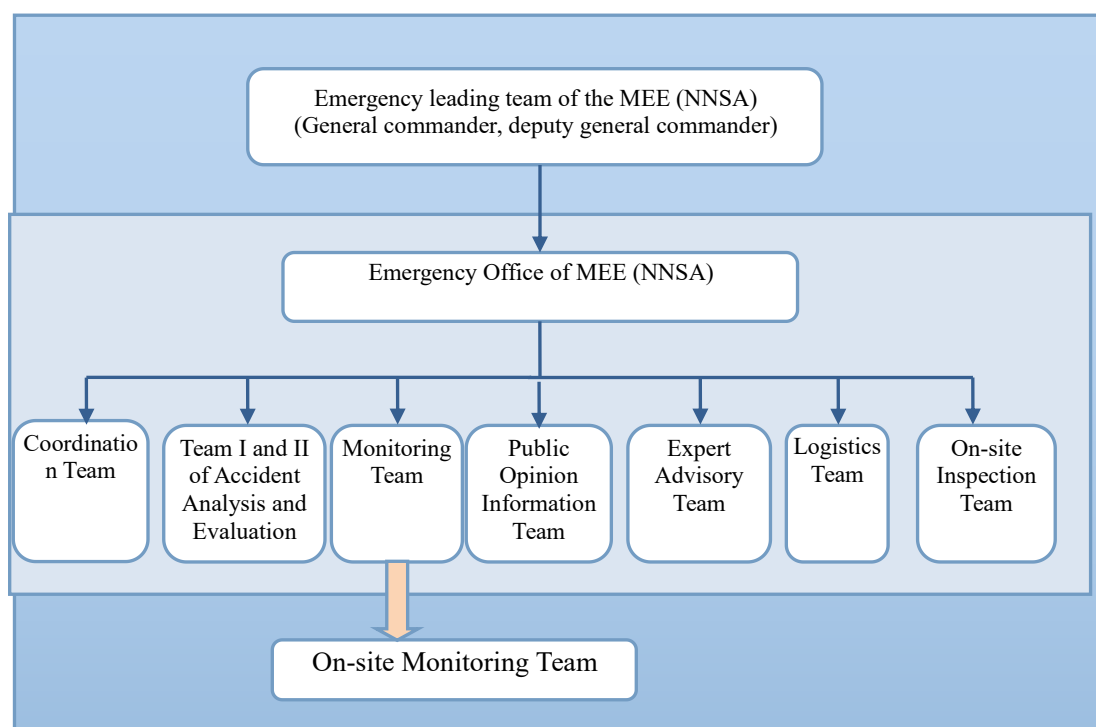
Emergency leading team of the MEE (NNSA)
(General commander, deputy general commander)

Emergency Office of MEE (NNSA)

Coordinatio n Team

Team I and II of Accident Analysis and Evaluation

Monitoring Team

Public Opinion Information Team

Expert Advisory Team

Logistics Team

On-site Inspection Team

On-site Monitoring Team